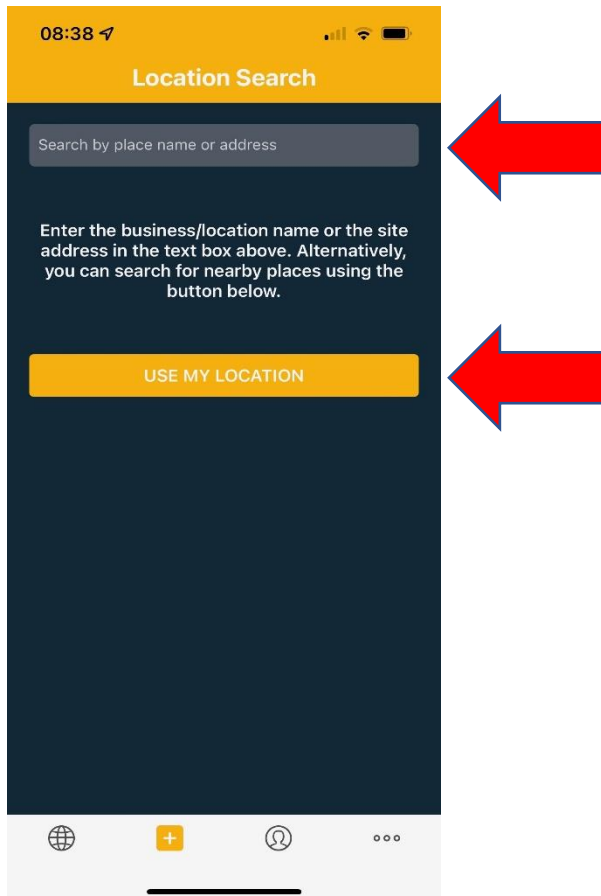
08:38

Location Search

Search by place name or address

Enter the business/location name or the site address in the text box above. Alternatively, you can search for nearby places using the button below.

USE MY LOCATION